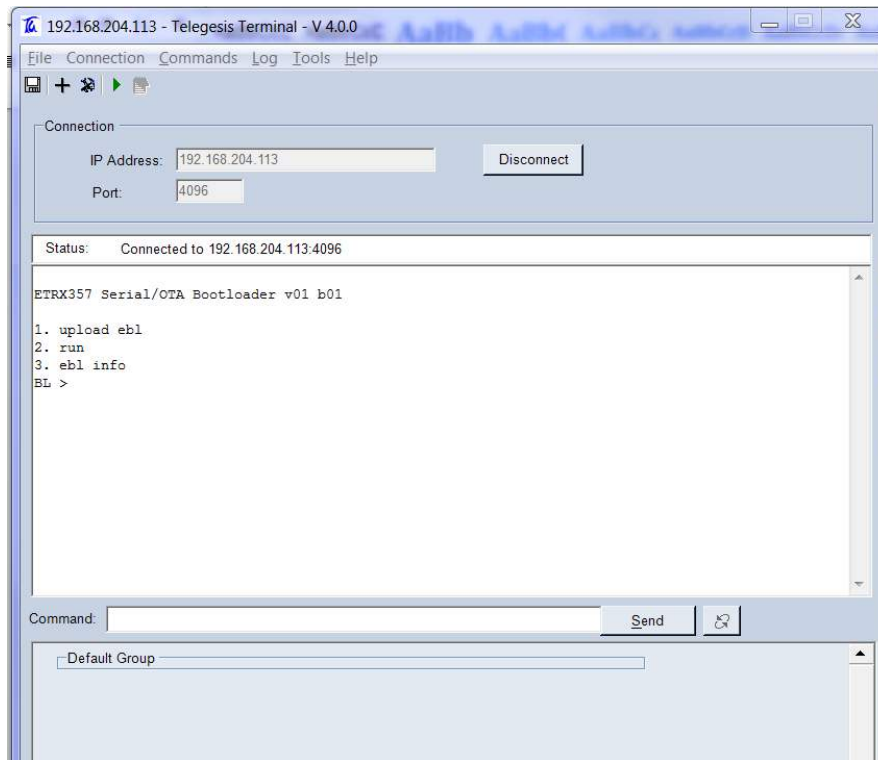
192.168.204.113 - Telegesis Terminal - V 4.0.0

File Connection Commands Log Tools Help

Connection

IP Address: 192.168.204.113

Disconnect

Port: 4096

Status: Connected to 192.168.204.113:4096

ETRX357 Serial/OTA Bootloader v01 b01

1. upload ebl
2. run
3. ebl info
BL >

Command:

Send

Default Group